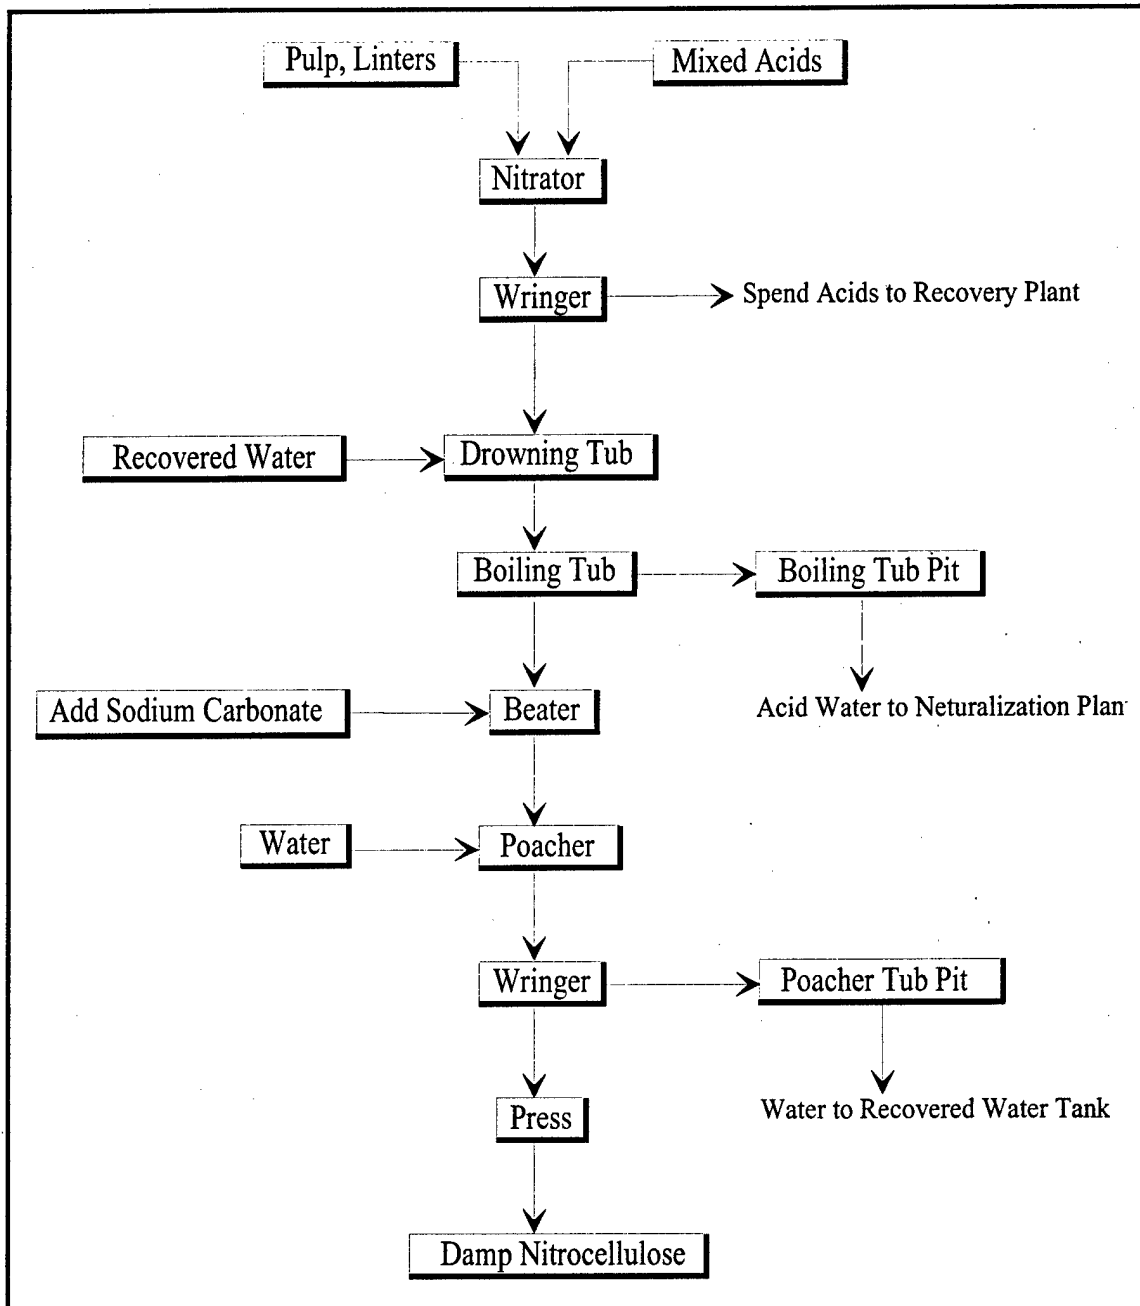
Pulp, Linters

Mixed Acids

Nitrator

Wringer

Spend Acids to Recovery Plant

Recovered Water

Drowning Tub

Boiling Tub

Boiling Tub Pit

Acid Water to Neturalization Plan

Add Sodium Carbonate

Beater

Water

Poacher

Wringer

Poacher Tub Pit

Water to Recovered Water Tank

Press

Damp Nitrocellulose